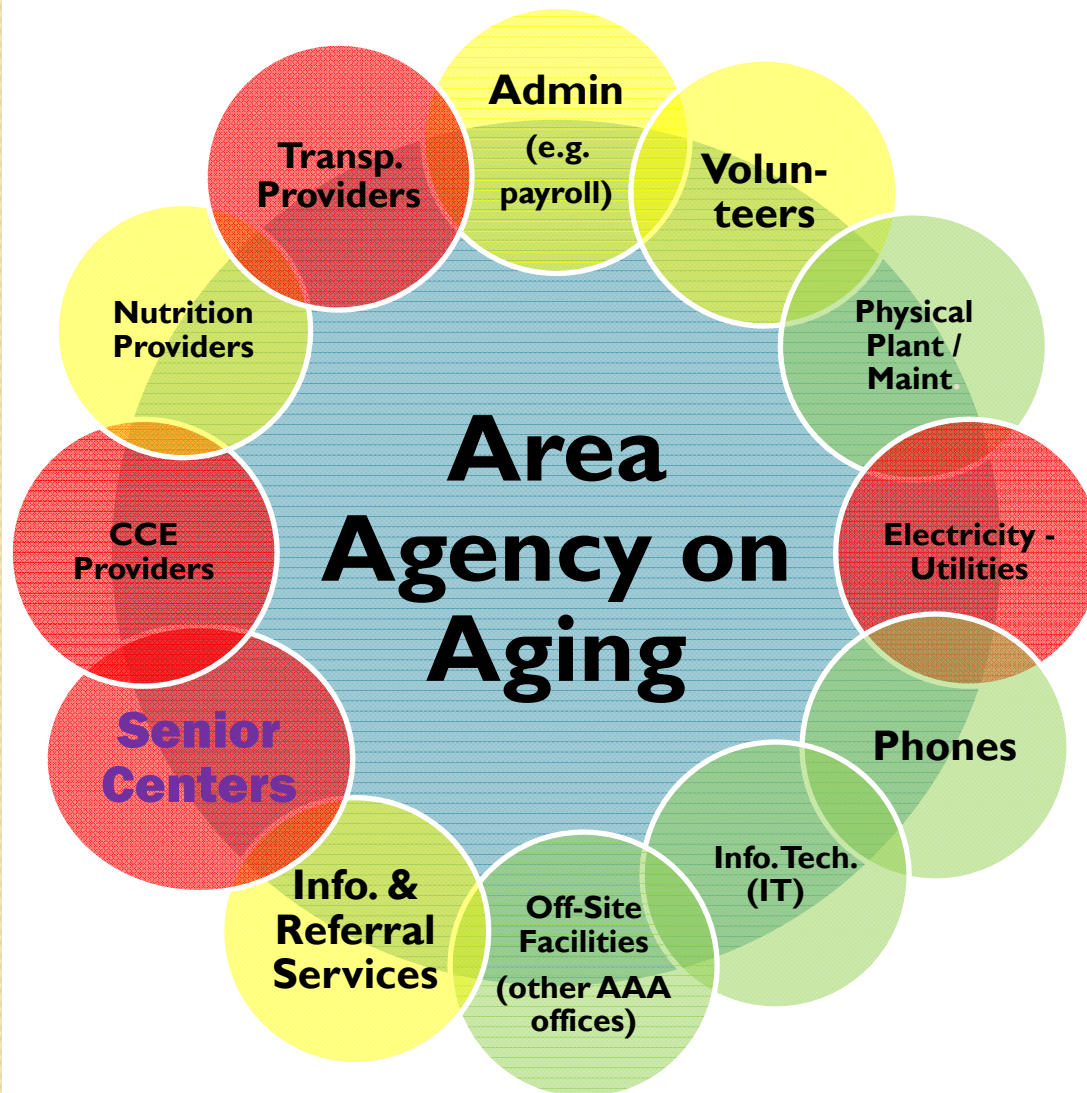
Admin
(e.g. payroll)

Volunteers

Physical Plant / Maint.

Electricity - Utilities

Phones

Info. Tech. (IT)

Off-Site Facilities
(other AAA offices)

Info. & Referral Services

Senior Centers

CCE Providers

Nutrition Providers

Transp. Providers

Area Agency on Aging